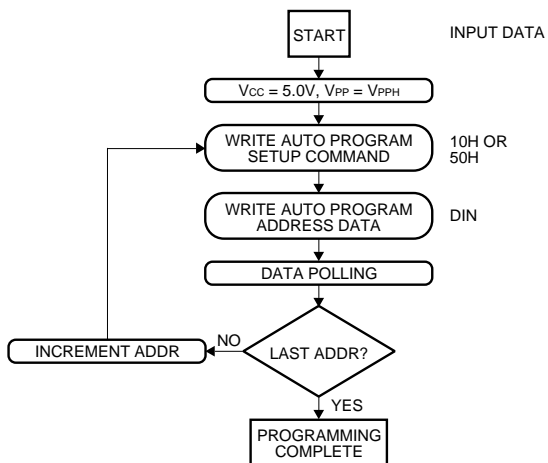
START

INPUT DATA

$V_{CC}$ = 5.0V, $V_{PP}$ = $V_{PPH}$

WRITE AUTO PROGRAM SETUP COMMAND

10H OR 50H

WRITE AUTO PROGRAM ADDRESS DATA

DIN

DATA POLLING

LAST ADDR?

NO

INCREMENT ADDR

YES

PROGRAMMING COMPLETE